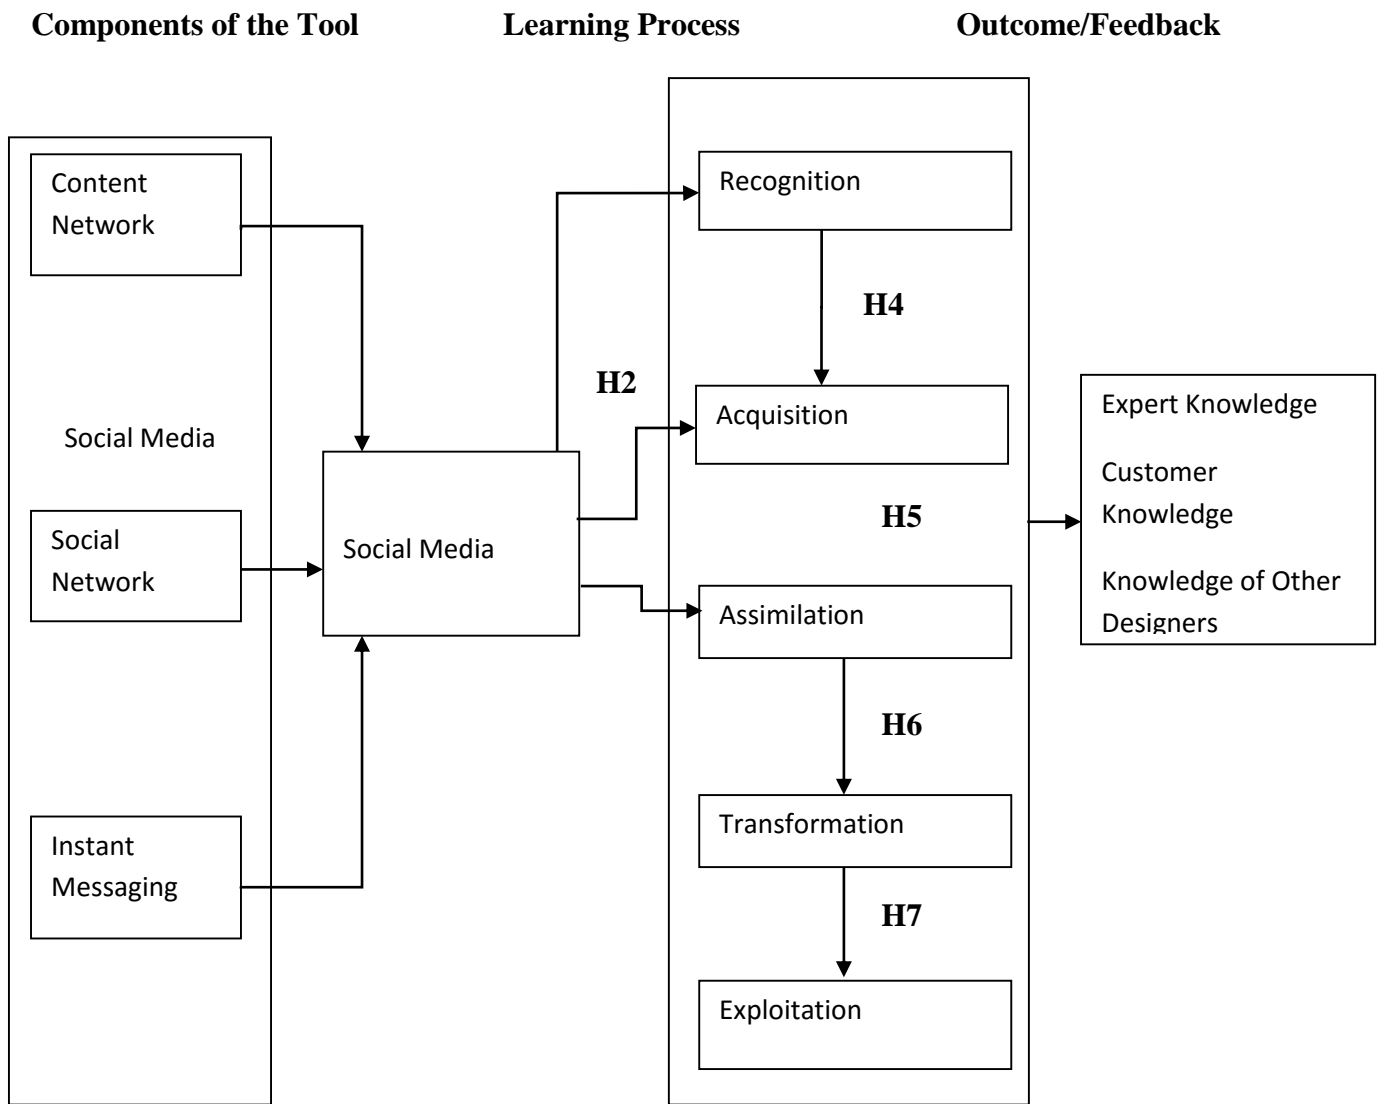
Components of the Tool

Learning Process

Outcome/Feedback

Content Network

Social Media

Social Network

Instant Messaging

Social Media

H2

Recognition

H4

Acquisition

H5

Assimilation

H6

Transformation

H7

Exploitation

Expert Knowledge

Customer Knowledge

Knowledge of Other Designers